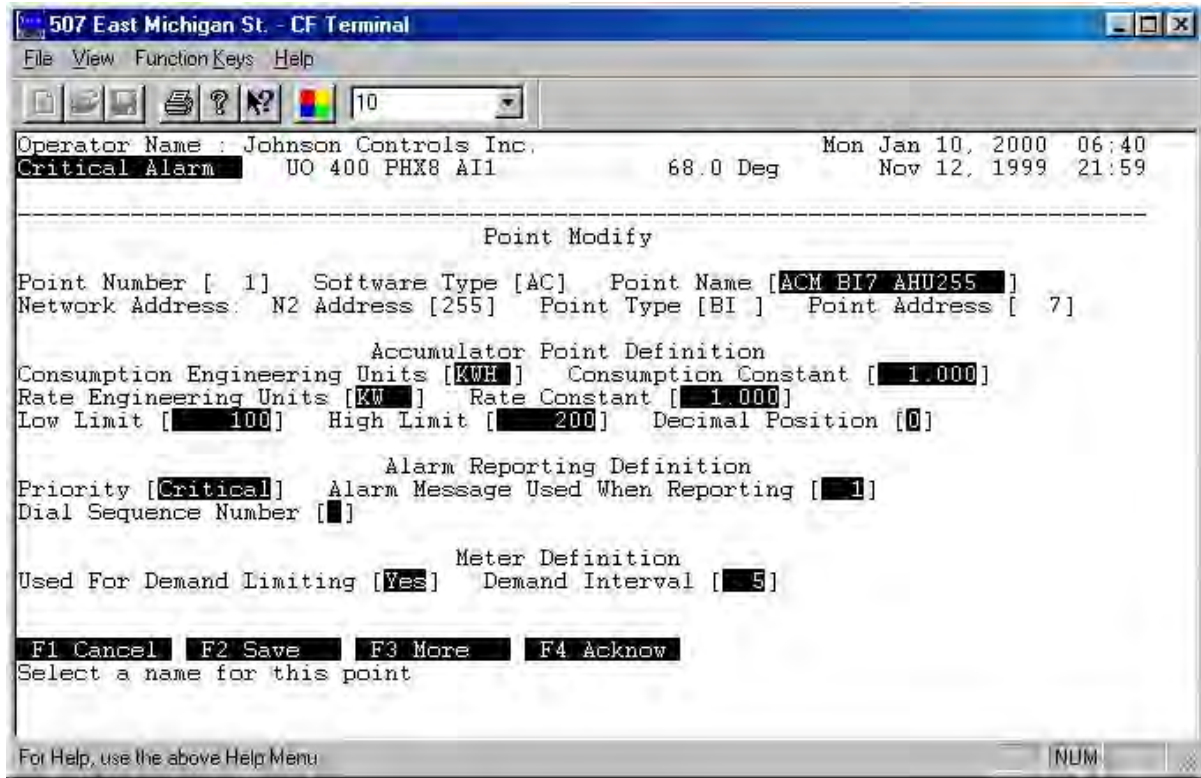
507 East Michigan St. - CF Terminal

File View Function Keys Help

10

Operator Name : Johnson Controls Inc. Mon Jan 10, 2000 06:40
Critical Alarm UO 400 PHX8 AI1 68.0 Deg Nov 12, 1999 21:59

---

Point Modify

Point Number [ 1] Software Type [AC] Point Name [ACM BI7 AHU255 ]
Network Address: N2 Address [255] Point Type [BI ] Point Address [ 7]

Accumulator Point Definition
Consumption Engineering Units [KWH ] Consumption Constant [ 1.000]
Rate Engineering Units [KW ] Rate Constant [ 1.000]
Low Limit [ 100] High Limit [ 200] Decimal Position [0]

Alarm Reporting Definition
Priority [Critical] Alarm Message Used When Reporting [ 1]
Dial Sequence Number [ ]

Meter Definition
Used For Demand Limiting [Yes] Demand Interval [ 5]

F1 Cancel F2 Save F3 More F4 Acknow
Select a name for this point

For Help, use the above Help Menu NUM